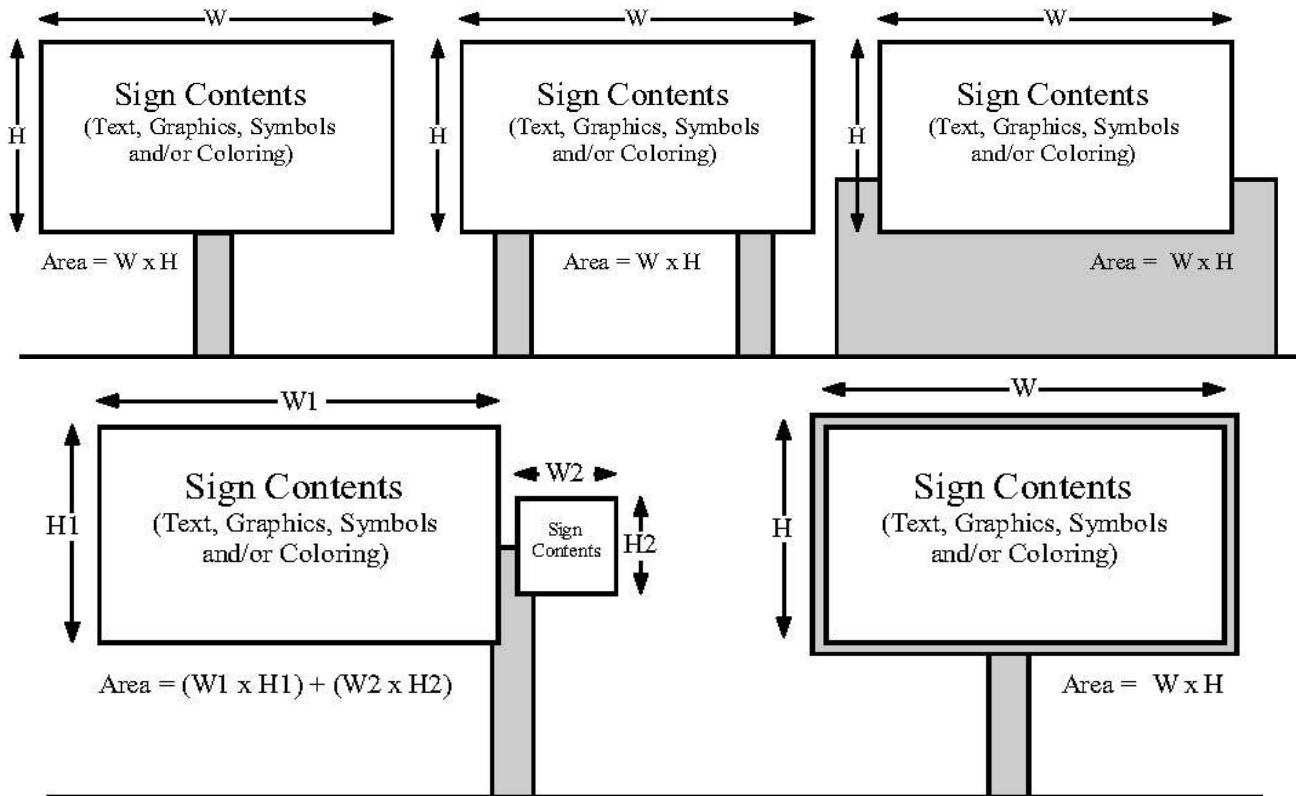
W
H
Sign Contents
(Text, Graphics, Symbols and/or Coloring)
Area = W x H

W
H
Sign Contents
(Text, Graphics, Symbols and/or Coloring)
Area = W x H

W
H
Sign Contents
(Text, Graphics, Symbols and/or Coloring)
Area = W x H

W1
H1
Sign Contents
(Text, Graphics, Symbols and/or Coloring)
W2
H2
Sign Contents
Area = (W1 x H1) + (W2 x H2)

W
H
Sign Contents
(Text, Graphics, Symbols and/or Coloring)
Area = W x H